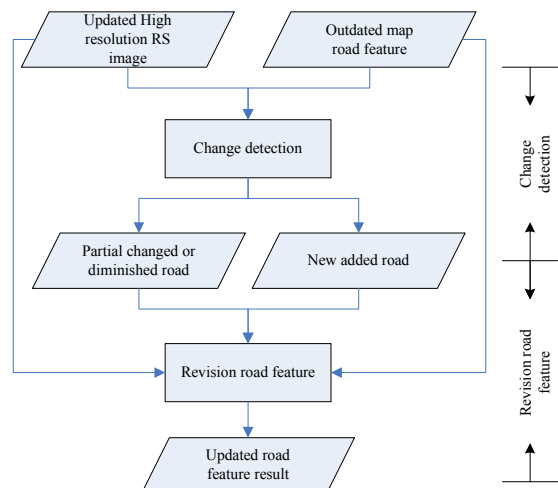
Updated High resolution RS image

Outdated map road feature

Change detection

Partial changed or diminished road

New added road

Revision road feature

Updated road feature result

Change detection

Revision road feature